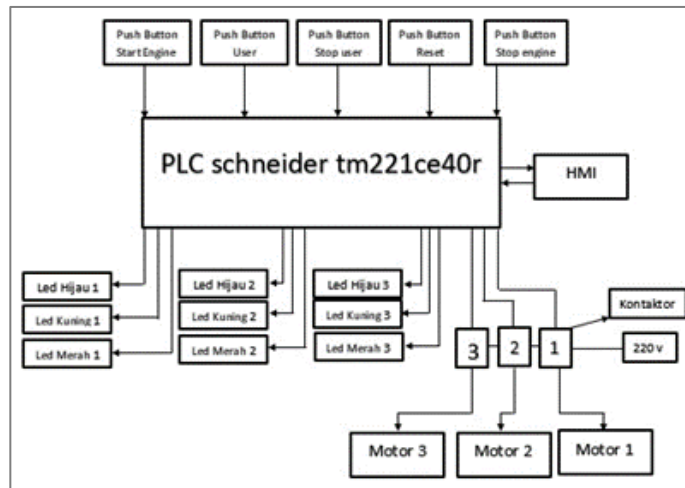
Push Button Start Engine

Push Button User

Push Button Stop user

Push Button Reset

Push Button Stop engine

PLC schneider tm221ce40r

HMI

Led Hijau 1

Led Kuning 1

Led Merah 1

Led Hijau 2

Led Kuning 2

Led Merah 2

Led Hijau 3

Led Kuning 3

Led Merah 3

3

2

1

Kontaktor

220 v

Motor 3

Motor 2

Motor 1